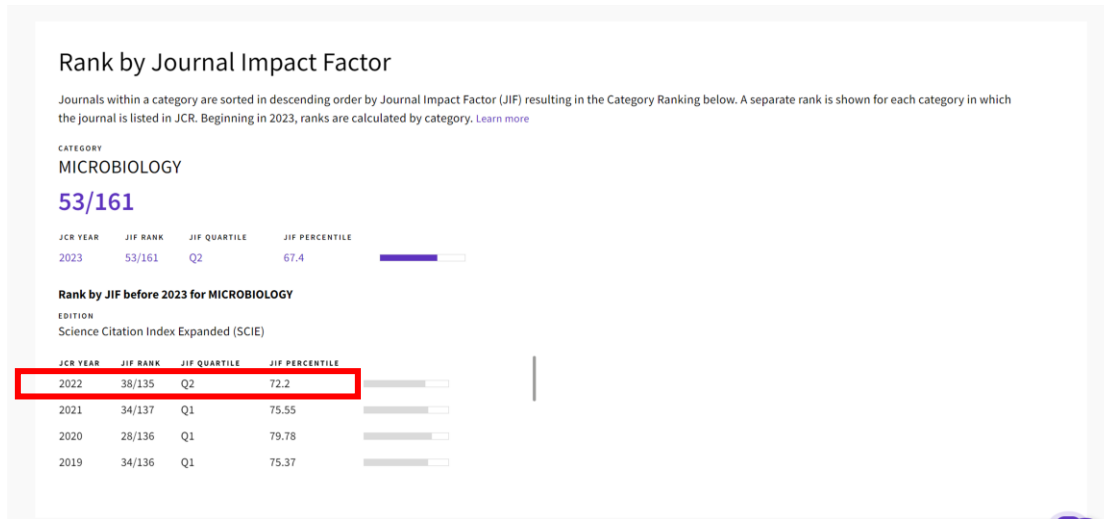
Rank by Journal Impact Factor

Journals within a category are sorted in descending order by Journal Impact Factor (JIF) resulting in the Category Ranking below. A separate rank is shown for each category in which the journal is listed in JCR. Beginning in 2023, ranks are calculated by category. Learn more

CATEGORY
MICROBIOLOGY
53/161

| JCR YEAR | JIF RANK | JIF QUARTILE | JIF PERCENTILE |
|---|---|---|---|
| 2023 | 53/161 | Q2 | 67.4 |

Rank by JIF before 2023 for MICROBIOLOGY

EDITION
Science Citation Index Expanded (SCIE)

| JCR YEAR | JIF RANK | JIF QUARTILE | JIF PERCENTILE |
|---|---|---|---|
| 2022 | 38/135 | Q2 | 72.2 |
| 2021 | 34/137 | Q1 | 75.55 |
| 2020 | 28/136 | Q1 | 79.78 |
| 2019 | 34/136 | Q1 | 75.37 |